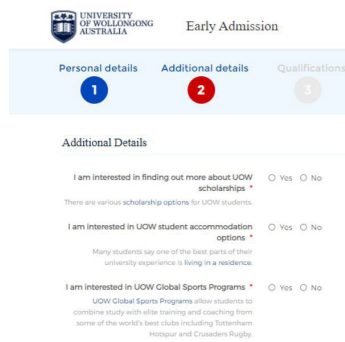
UNIVERSITY OF WOLLONGONG AUSTRALIA

Early Admission

Personal details

Additional details

Qualifications

1

2

3

Additional Details

I am interested in finding out more about UOW scholarships *

Yes No

There are various scholarship options for UOW students.

I am interested in UOW student accommodation options *

Yes No

Many students say one of the best parts of their university experience is living in a residence.

I am interested in UOW Global Sports Programs *

Yes No

UOW Global Sports Programs allow students to combine study with elite training and coaching from some of the world's best clubs including Tottenham Hotspur and Crusaders Rugby.